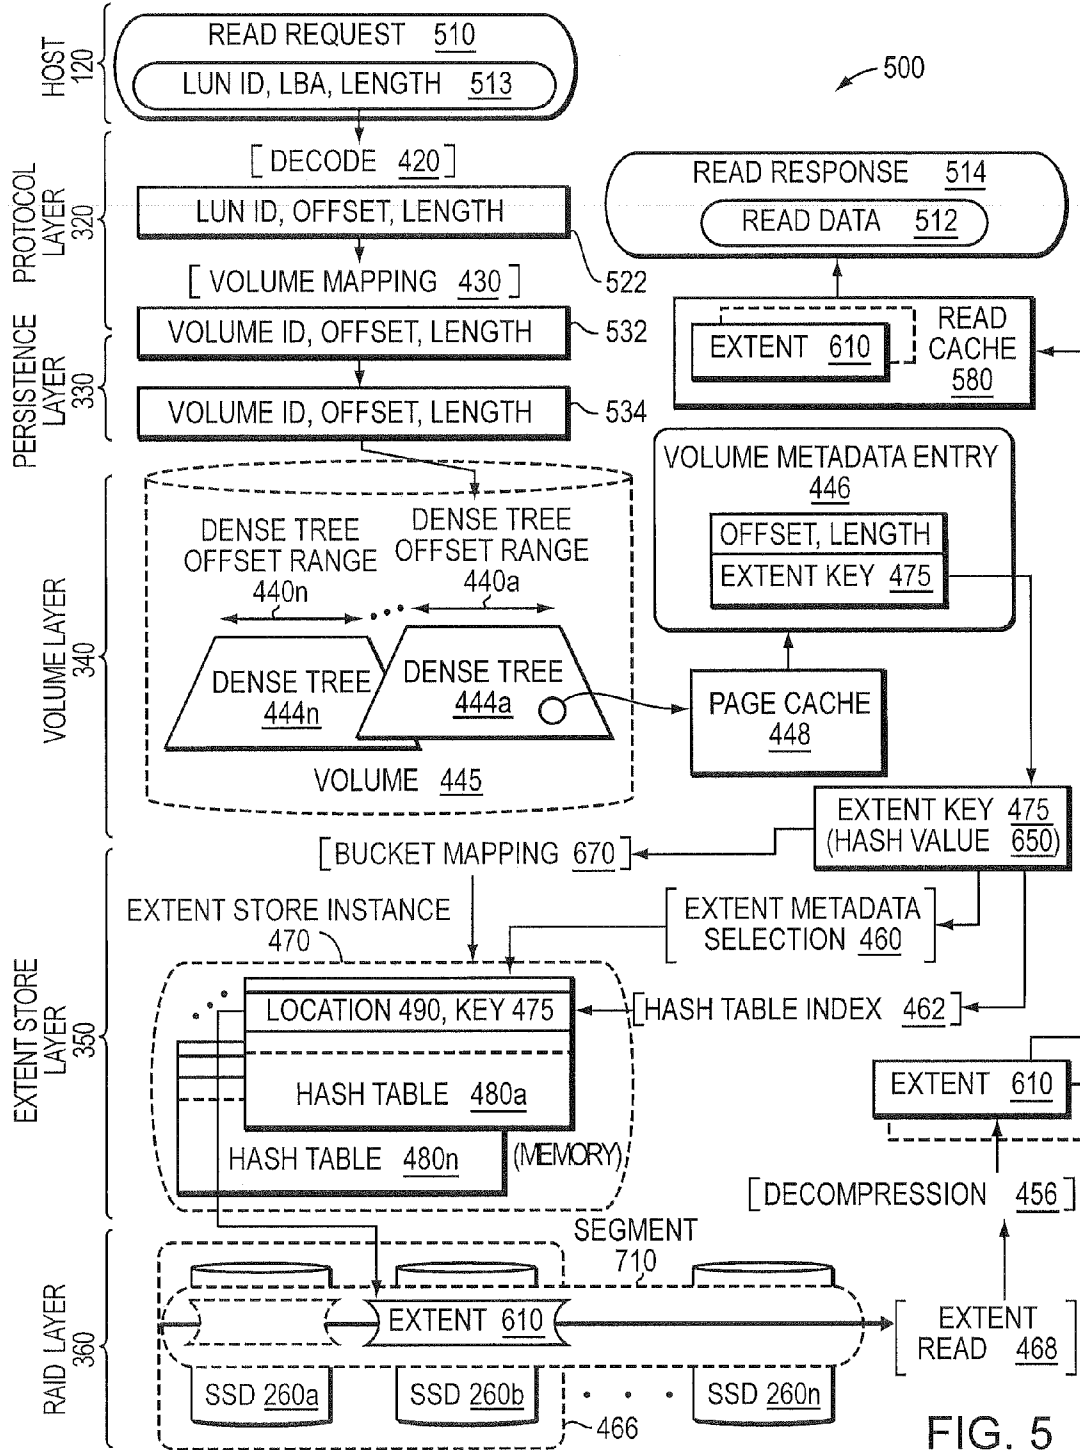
HOST 120

READ REQUEST 510

LUN ID, LBA, LENGTH 513

500

PROTOCOL LAYER 320

[DECODE 420]

LUN ID, OFFSET, LENGTH

READ RESPONSE 514

READ DATA 512

522

[VOLUME MAPPING 430]

PERSISTENCE LAYER 330

VOLUME ID, OFFSET, LENGTH

532

EXTENT 610

READ CACHE 580

VOLUME ID, OFFSET, LENGTH

534

VOLUME METADATA ENTRY 446

VOLUME LAYER 340

DENSE TREE OFFSET RANGE 440n

DENSE TREE OFFSET RANGE 440a

OFFSET, LENGTH

EXTENT KEY 475

DENSE TREE 444n

DENSE TREE 444a

PAGE CACHE 448

VOLUME 445

EXTENT KEY 475 (HASH VALUE 650)

EXTENT STORE LAYER 350

[BUCKET MAPPING 670]

EXTENT STORE INSTANCE 470

EXTENT METADATA SELECTION 460

LOCATION 490, KEY 475

[HASH TABLE INDEX 462]

HASH TABLE 480a

EXTENT 610

HASH TABLE 480n

(MEMORY)

[DECOMPRESSION 456]

RAID LAYER 360

SEGMENT 710

EXTENT 610

EXTENT READ 468

SSD 260a

SSD 260b

SSD 260n

466

FIG. 5